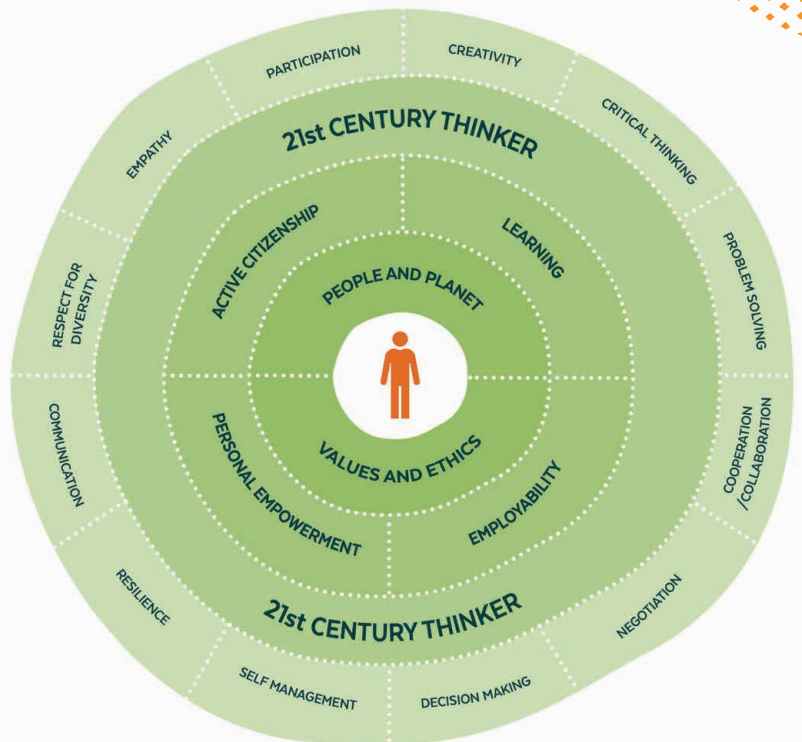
PARTICIPATION

CREATIVITY

CRITICAL THINKING

PROBLEM SOLVING

COOPERATION /COLLABORATION

NEGOTIATION

DECISION MAKING

SELF MANAGEMENT

RESILIENCE

COMMUNICATION

RESPECT FOR DIVERSITY

EMPATHY

21st CENTURY THINKER

ACTIVE CITIZENSHIP

LEARNING

PEOPLE AND PLANET

VALUES AND ETHICS

PERSONAL EMPOWERMENT

EMPLOYABILITY

21st CENTURY THINKER